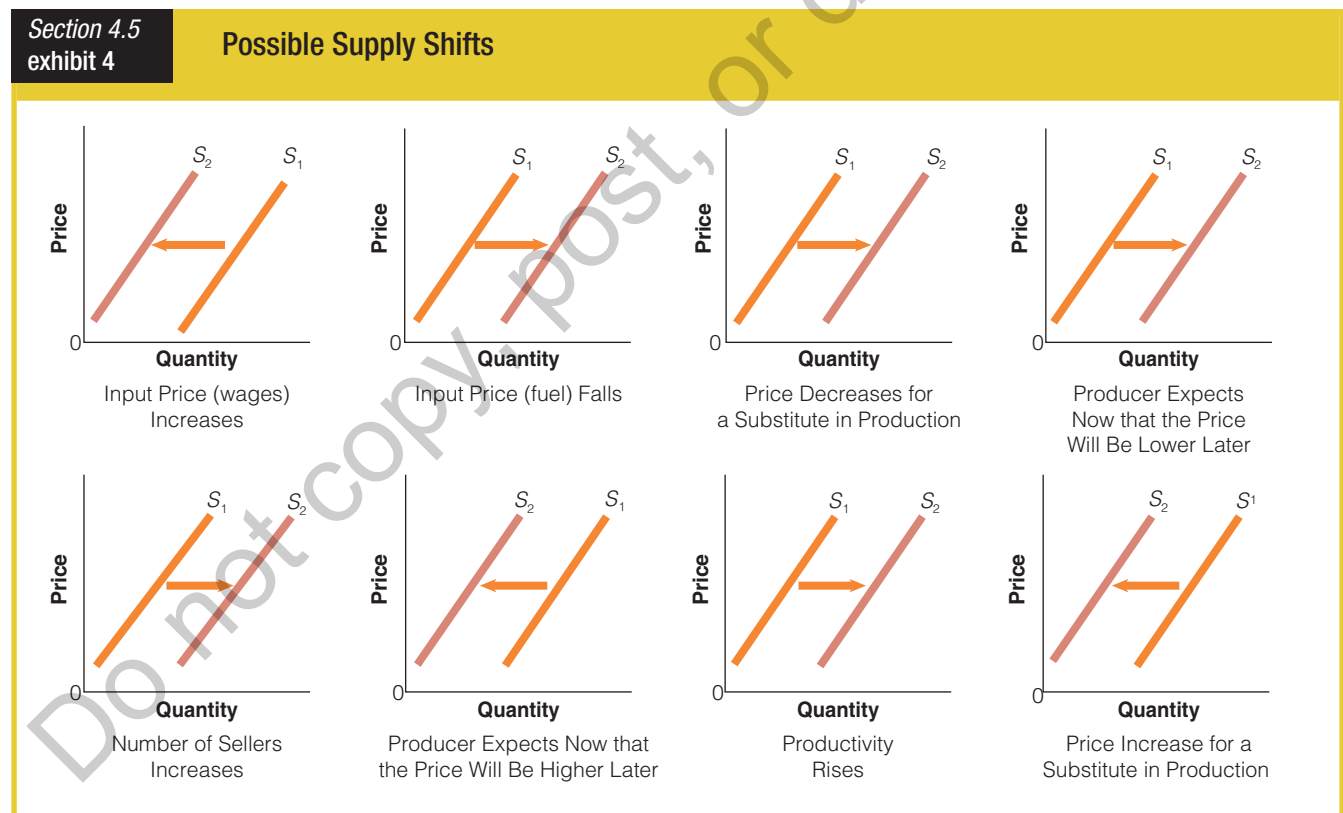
Section 4.5
exhibit 4

Possible Supply Shifts

Price
$S_2$ $S_1$
0
Quantity
Input Price (wages) Increases

Price
$S_1$ $S_2$
0
Quantity
Input Price (fuel) Falls

Price
$S_1$ $S_2$
0
Quantity
Price Decreases for a Substitute in Production

Price
$S_1$ $S_2$
0
Quantity
Producer Expects Now that the Price Will Be Lower Later

Price
$S_1$ $S_2$
0
Quantity
Number of Sellers Increases

Price
$S_2$ $S_1$
0
Quantity
Producer Expects Now that the Price Will Be Higher Later

Price
$S_1$ $S_2$
0
Quantity
Productivity Rises

Price
$S_2$ $S^1$
0
Quantity
Price Increase for a Substitute in Production

Do not copy, post, or d